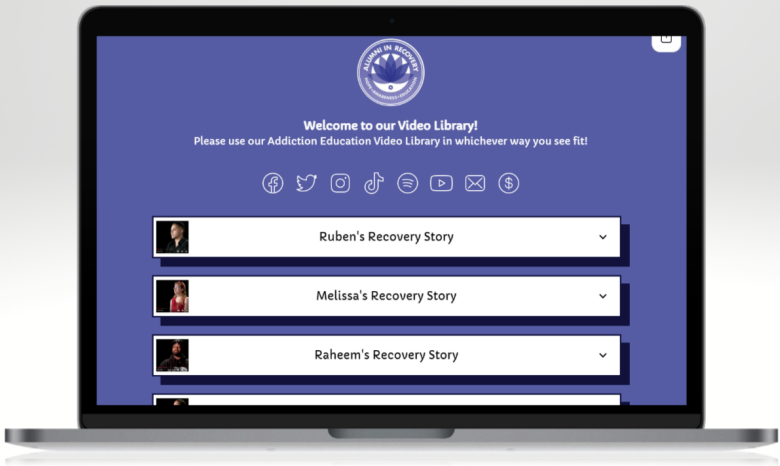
ALUMNI IN RECOVERY

Welcome to our Video Library!
Please use our Addiction Education Video Library in whichever way you see fit!

Ruben's Recovery Story

Melissa's Recovery Story

Raheem's Recovery Story